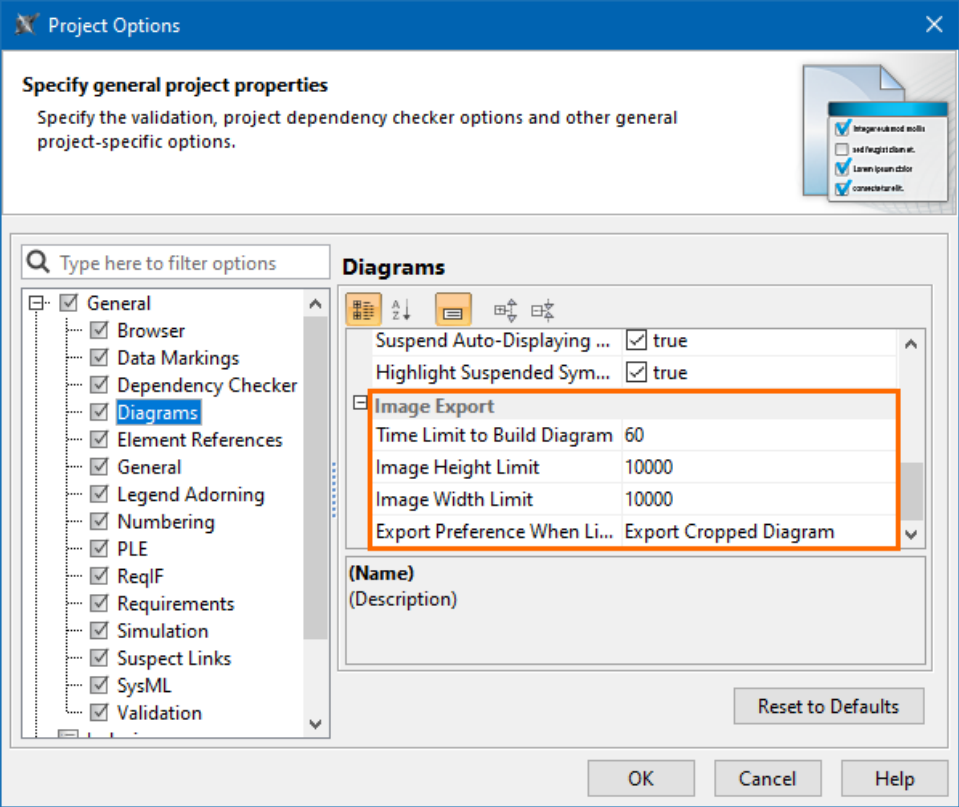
Project Options

Specify general project properties
Specify the validation, project dependency checker options and other general project-specific options.

Integer euismod mollis
sed feugiat diam et.
Lorem ipsum dolor
consectetur elit.

Type here to filter options

General
Browser
Data Markings
Dependency Checker
Diagrams
Element References
General
Legend Adorning
Numbering
PLE
ReqIF
Requirements
Simulation
Suspect Links
SysML
Validation
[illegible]

Diagrams

| Suspend Auto-Displaying ... | true |
|---|---|
| Highlight Suspended Sym... | true |
| Image Export | |
| Time Limit to Build Diagram | 60 |
| Image Height Limit | 10000 |
| Image Width Limit | 10000 |
| Export Preference When Li... | Export Cropped Diagram |

(Name)
(Description)

Reset to Defaults

OK
Cancel
Help